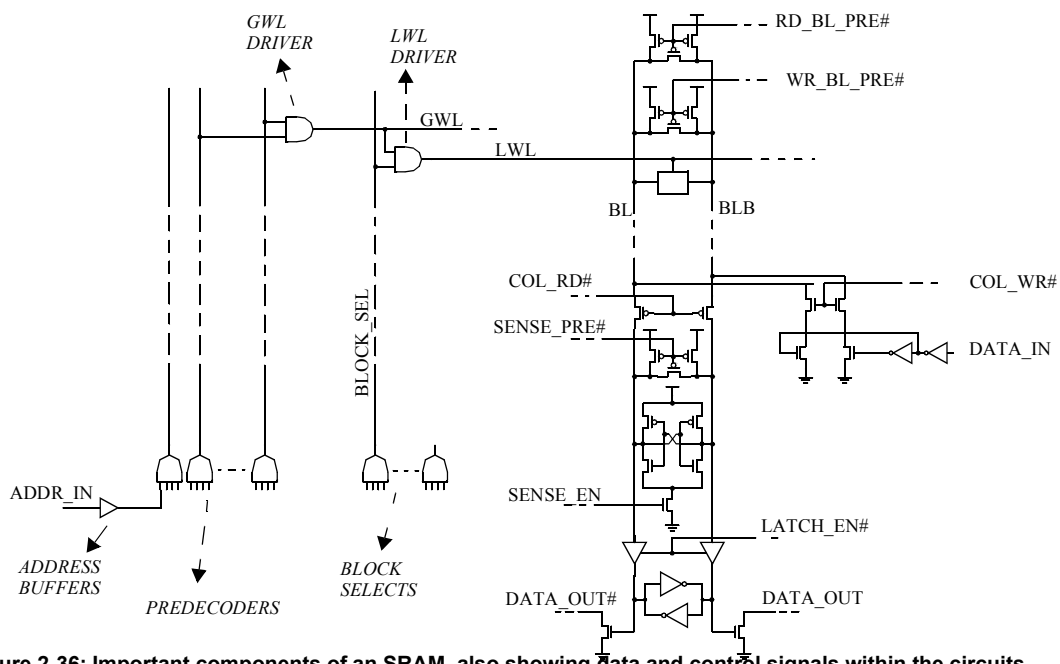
GWL DRIVER

LWL DRIVER

RD_BL_PRE#

WR_BL_PRE#

GWL

LWL

BL

BLB

COL_RD#

COL_WR#

SENSE_PRE#

DATA_IN

BLOCK_SEL

SENSE_EN

LATCH_EN#

ADDR_IN

ADDRESS BUFFERS

PREDECODERS

BLOCK SELECTS

DATA_OUT#

DATA_OUT

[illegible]ure 2.36: Important components of an SRAM, also showing data and control signals within the circuits